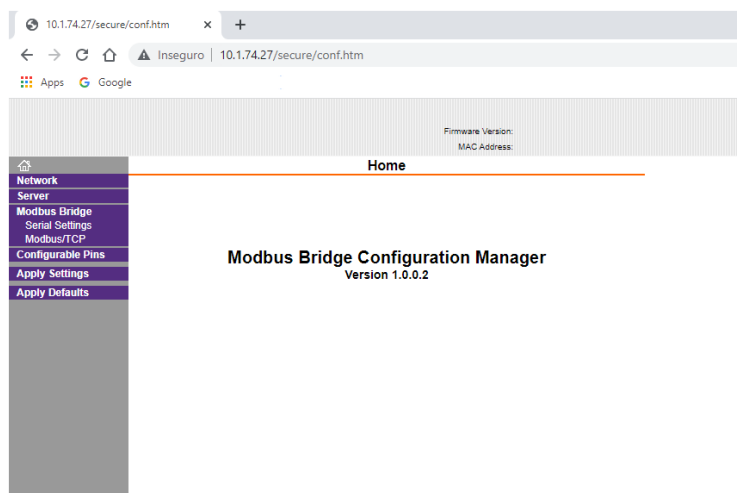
10.1.74.27/secure/conf.htm
×
+
Inseguro | 10.1.74.27/secure/conf.htm
Apps Google

Firmware Version:
MAC Address:

Network
Server
Modbus Bridge
Serial Settings
Modbus/TCP
Configurable Pins
Apply Settings
Apply Defaults

Home

Modbus Bridge Configuration Manager
Version 1.0.0.2